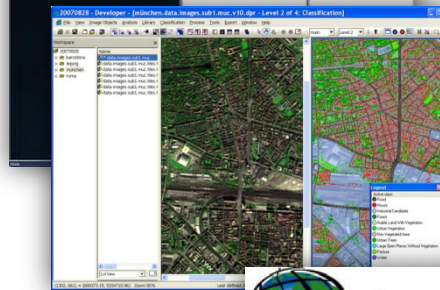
20070828 - Developer - [münchen.data.images.sub1.muc.v10.dpr - Level 2 of 4: Classification]

File View Image Objects Analysis Library Classification Process Tools Export Window Help

main Level 2

Workspace

20070828
barcelona
beijing
münchen
roma

Name
data.images.sub1.muc
data.images.sub1.muc.tiles.1
data.images.sub1.muc.tiles.1
data.images.sub1.muc.tiles.1
data.images.sub1.muc.tiles.1
data.images.sub1.muc.tiles.1

List View

Legend
unclassified
Road
House
Industrial Candidate
Forest
Arable Land/With Vegetation
Urban Vegetation
Non Vegetated Area
Urban Trees
Large Bare Places Without Vegetation
Pasture
Water

(1352, 662) = (689373.15, 5334733.56) Zoom 50% User defined